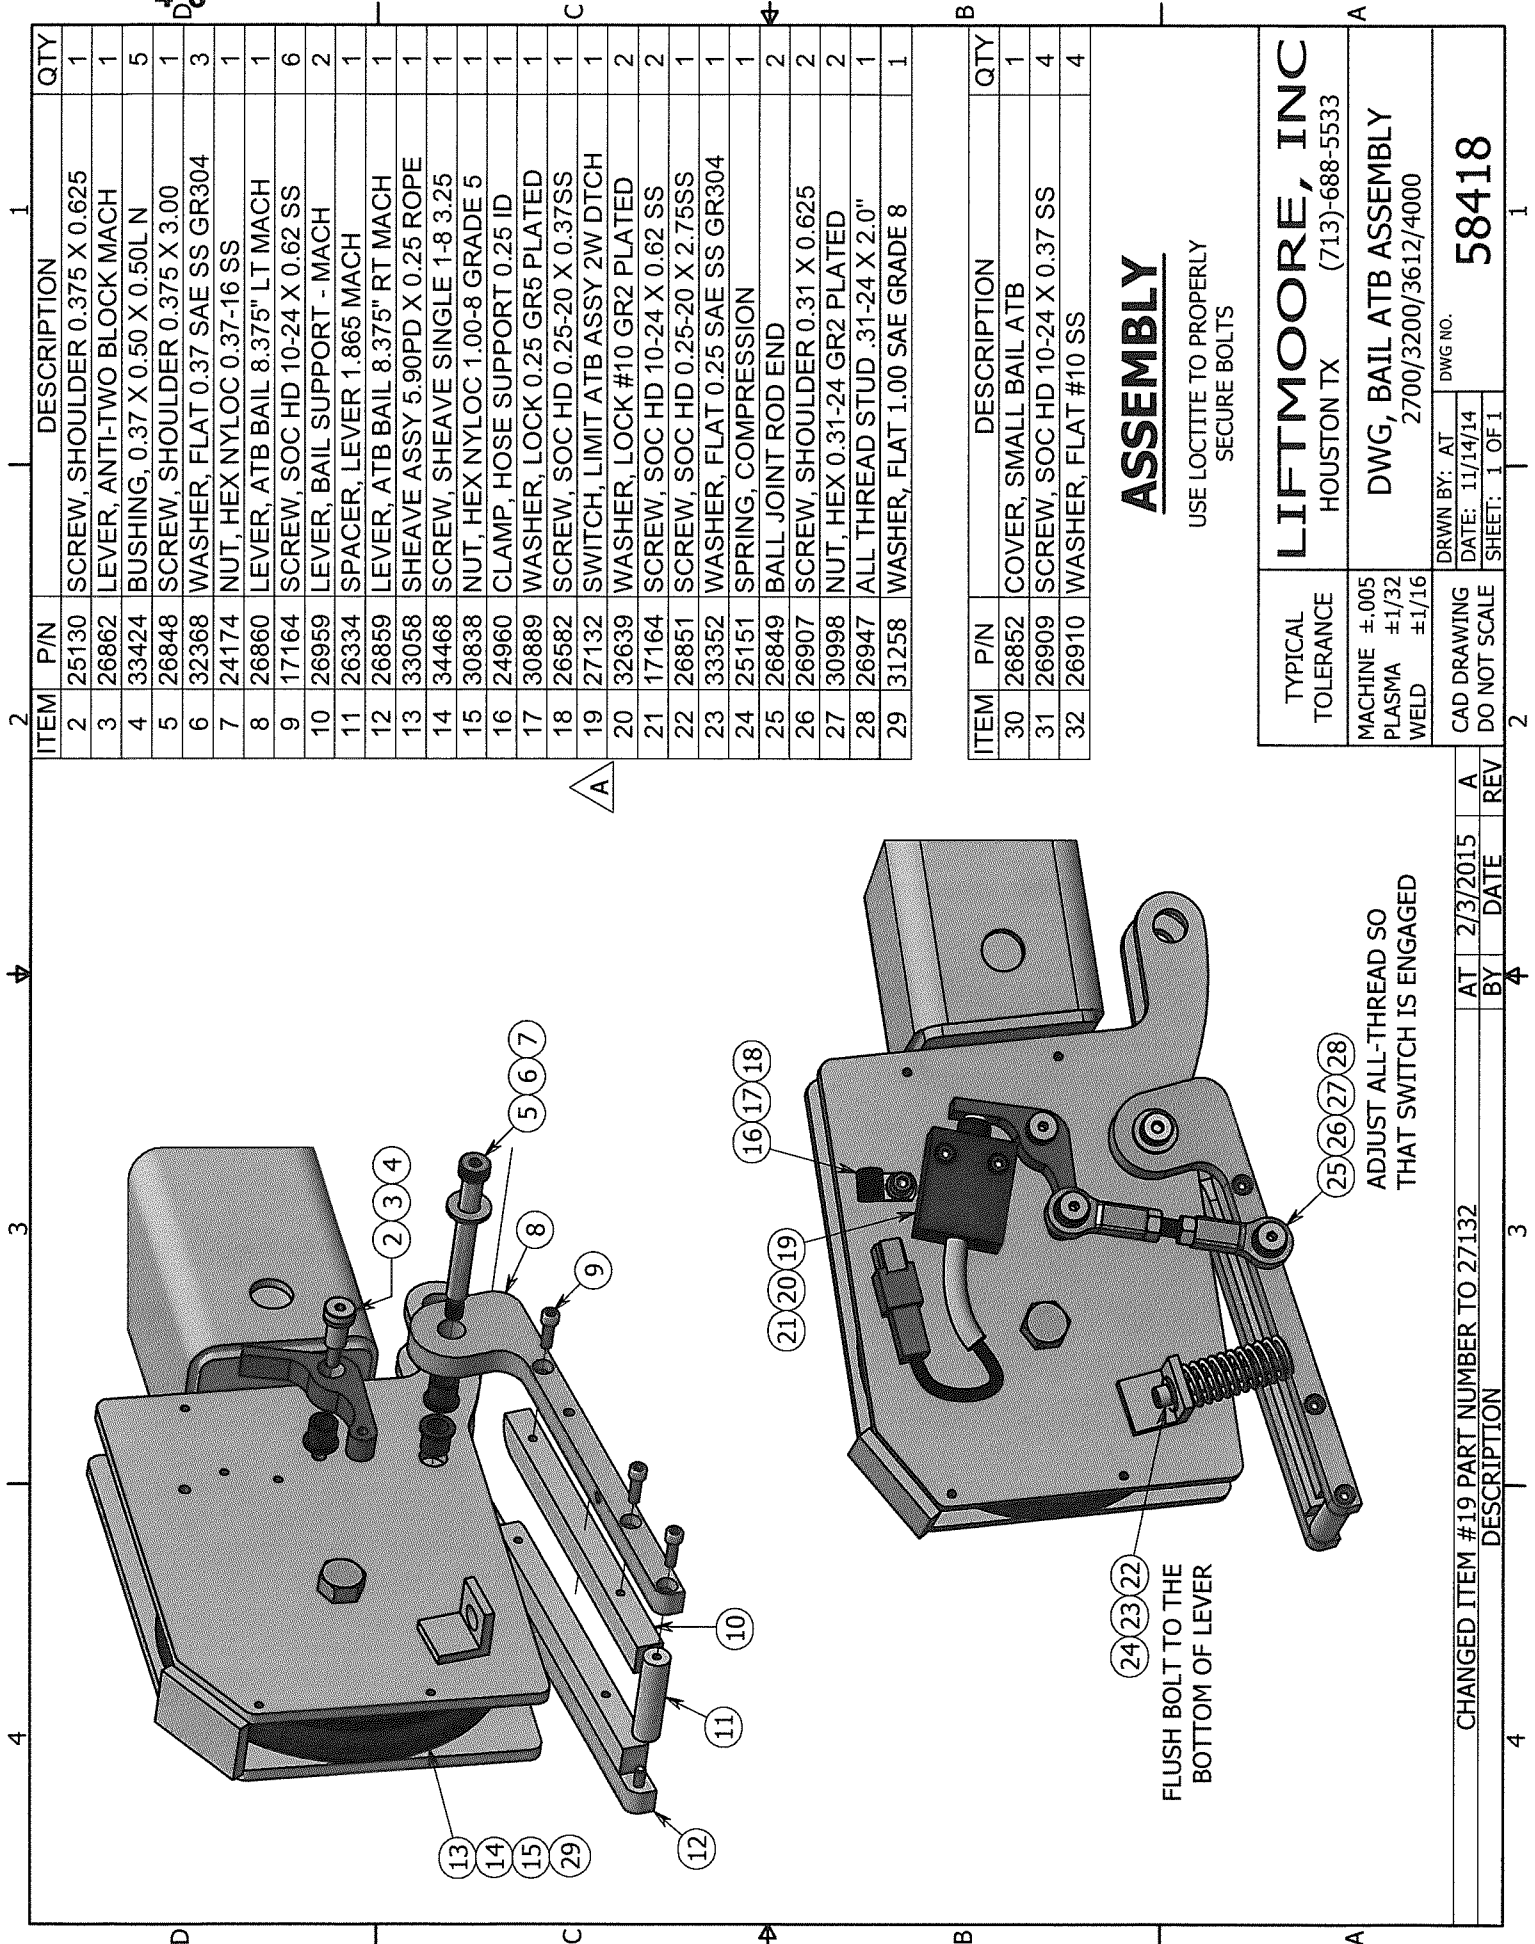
| ITEM | P/N | DESCRIPTION | QTY |
|---|---|---|---|
| 2 | 25130 | SCREW, SHOULDER 0.375 X 0.625 | 1 |
| 3 | 26862 | LEVER, ANTI-TWO BLOCK MACH | 1 |
| 4 | 33424 | BUSHING, 0.37 X 0.50 X 0.50L N | 5 |
| 5 | 26848 | SCREW, SHOULDER 0.375 X 3.00 | 1 |
| 6 | 32368 | WASHER, FLAT 0.37 SAE SS GR304 | 3 |
| 7 | 24174 | NUT, HEX NYLOC 0.37-16 SS | 1 |
| 8 | 26860 | LEVER, ATB BAIL 8.375" LT MACH | 1 |
| 9 | 17164 | SCREW, SOC HD 10-24 X 0.62 SS | 6 |
| 10 | 26959 | LEVER, BAIL SUPPORT - MACH | 2 |
| 11 | 26334 | SPACER, LEVER 1.865 MACH | 1 |
| 12 | 26859 | LEVER, ATB BAIL 8.375" RT MACH | 1 |
| 13 | 33058 | SHEAVE ASSY 5.90PD X 0.25 ROPE | 1 |
| 14 | 34468 | SCREW, SHEAVE SINGLE 1-8 3.25 | 1 |
| 15 | 30838 | NUT, HEX NYLOC 1.00-8 GRADE 5 | 1 |
| 16 | 24960 | CLAMP, HOSE SUPPORT 0.25 ID | 1 |
| 17 | 30889 | WASHER, LOCK 0.25 GR5 PLATED | 1 |
| 18 | 26582 | SCREW, SOC HD 0.25-20 X 0.37SS | 1 |
| 19 | 27132 | SWITCH, LIMIT ATB ASSY 2W DTCH | 1 |
| 20 | 32639 | WASHER, LOCK #10 GR2 PLATED | 2 |
| 21 | 17164 | SCREW, SOC HD 10-24 X 0.62 SS | 2 |
| 22 | 26851 | SCREW, SOC HD 0.25-20 X 2.75SS | 1 |
| 23 | 33352 | WASHER, FLAT 0.25 SAE SS GR304 | 1 |
| 24 | 25151 | SPRING, COMPRESSION | 1 |
| 25 | 26849 | BALL JOINT ROD END | 2 |
| 26 | 26907 | SCREW, SHOULDER 0.31 X 0.625 | 2 |
| 27 | 30998 | NUT, HEX 0.31-24 GR2 PLATED | 2 |
| 28 | 26947 | ALL THREAD STUD .31-24 X 2.0" | 1 |
| 29 | 31258 | WASHER, FLAT 1.00 SAE GRADE 8 | 1 |

| ITEM | P/N | DESCRIPTION | QTY |
|---|---|---|---|
| 30 | 26852 | COVER, SMALL BAIL ATB | 1 |
| 31 | 26909 | SCREW, SOC HD 10-24 X 0.37 SS | 4 |
| 32 | 26910 | WASHER, FLAT #10 SS | 4 |

ASSEMBLY

USE LOCTITE TO PROPERLY SECURE BOLTS

A

2 3 4
5 6 7
8
9
10
11
12
13 14 15 29
16 17 18
21 20 19
25 26 27 28
ADJUST ALL-THREAD SO THAT SWITCH IS ENGAGED
24 23 22
FLUSH BOLT TO THE BOTTOM OF LEVER

TYPICAL TOLERANCE
MACHINE ±.005
PLASMA ±1/32
WELD ±1/16
CAD DRAWING DO NOT SCALE

LIFTMOORE, INC
HOUSTON TX (713)-688-5533
DWG, BAIL ATB ASSEMBLY
2700/3200/3612/4000
DRWN BY: AT
DATE: 11/14/14
SHEET: 1 OF 1
DWG NO.
58418

| CHANGED ITEM #19 PART NUMBER TO 27132 | AT | 2/3/2015 | A |
|---|---|---|---|
| DESCRIPTION | BY | DATE | REV |

1 2 3 4
A B C D